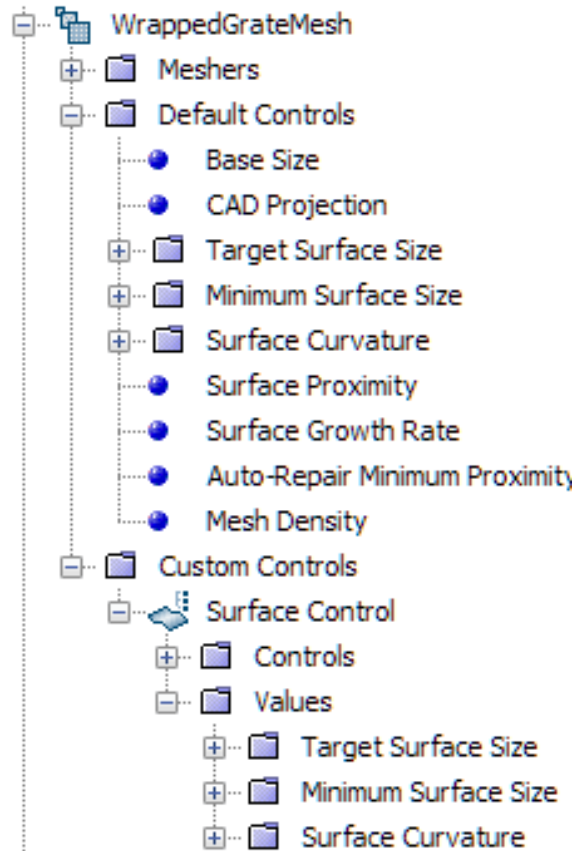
WrappedGrateMesh
Meshers
Default Controls
Base Size
CAD Projection
Target Surface Size
Minimum Surface Size
Surface Curvature
Surface Proximity
Surface Growth Rate
Auto-Repair Minimum Proximity
Mesh Density
Custom Controls
Surface Control
Controls
Values
Target Surface Size
Minimum Surface Size
Surface Curvature